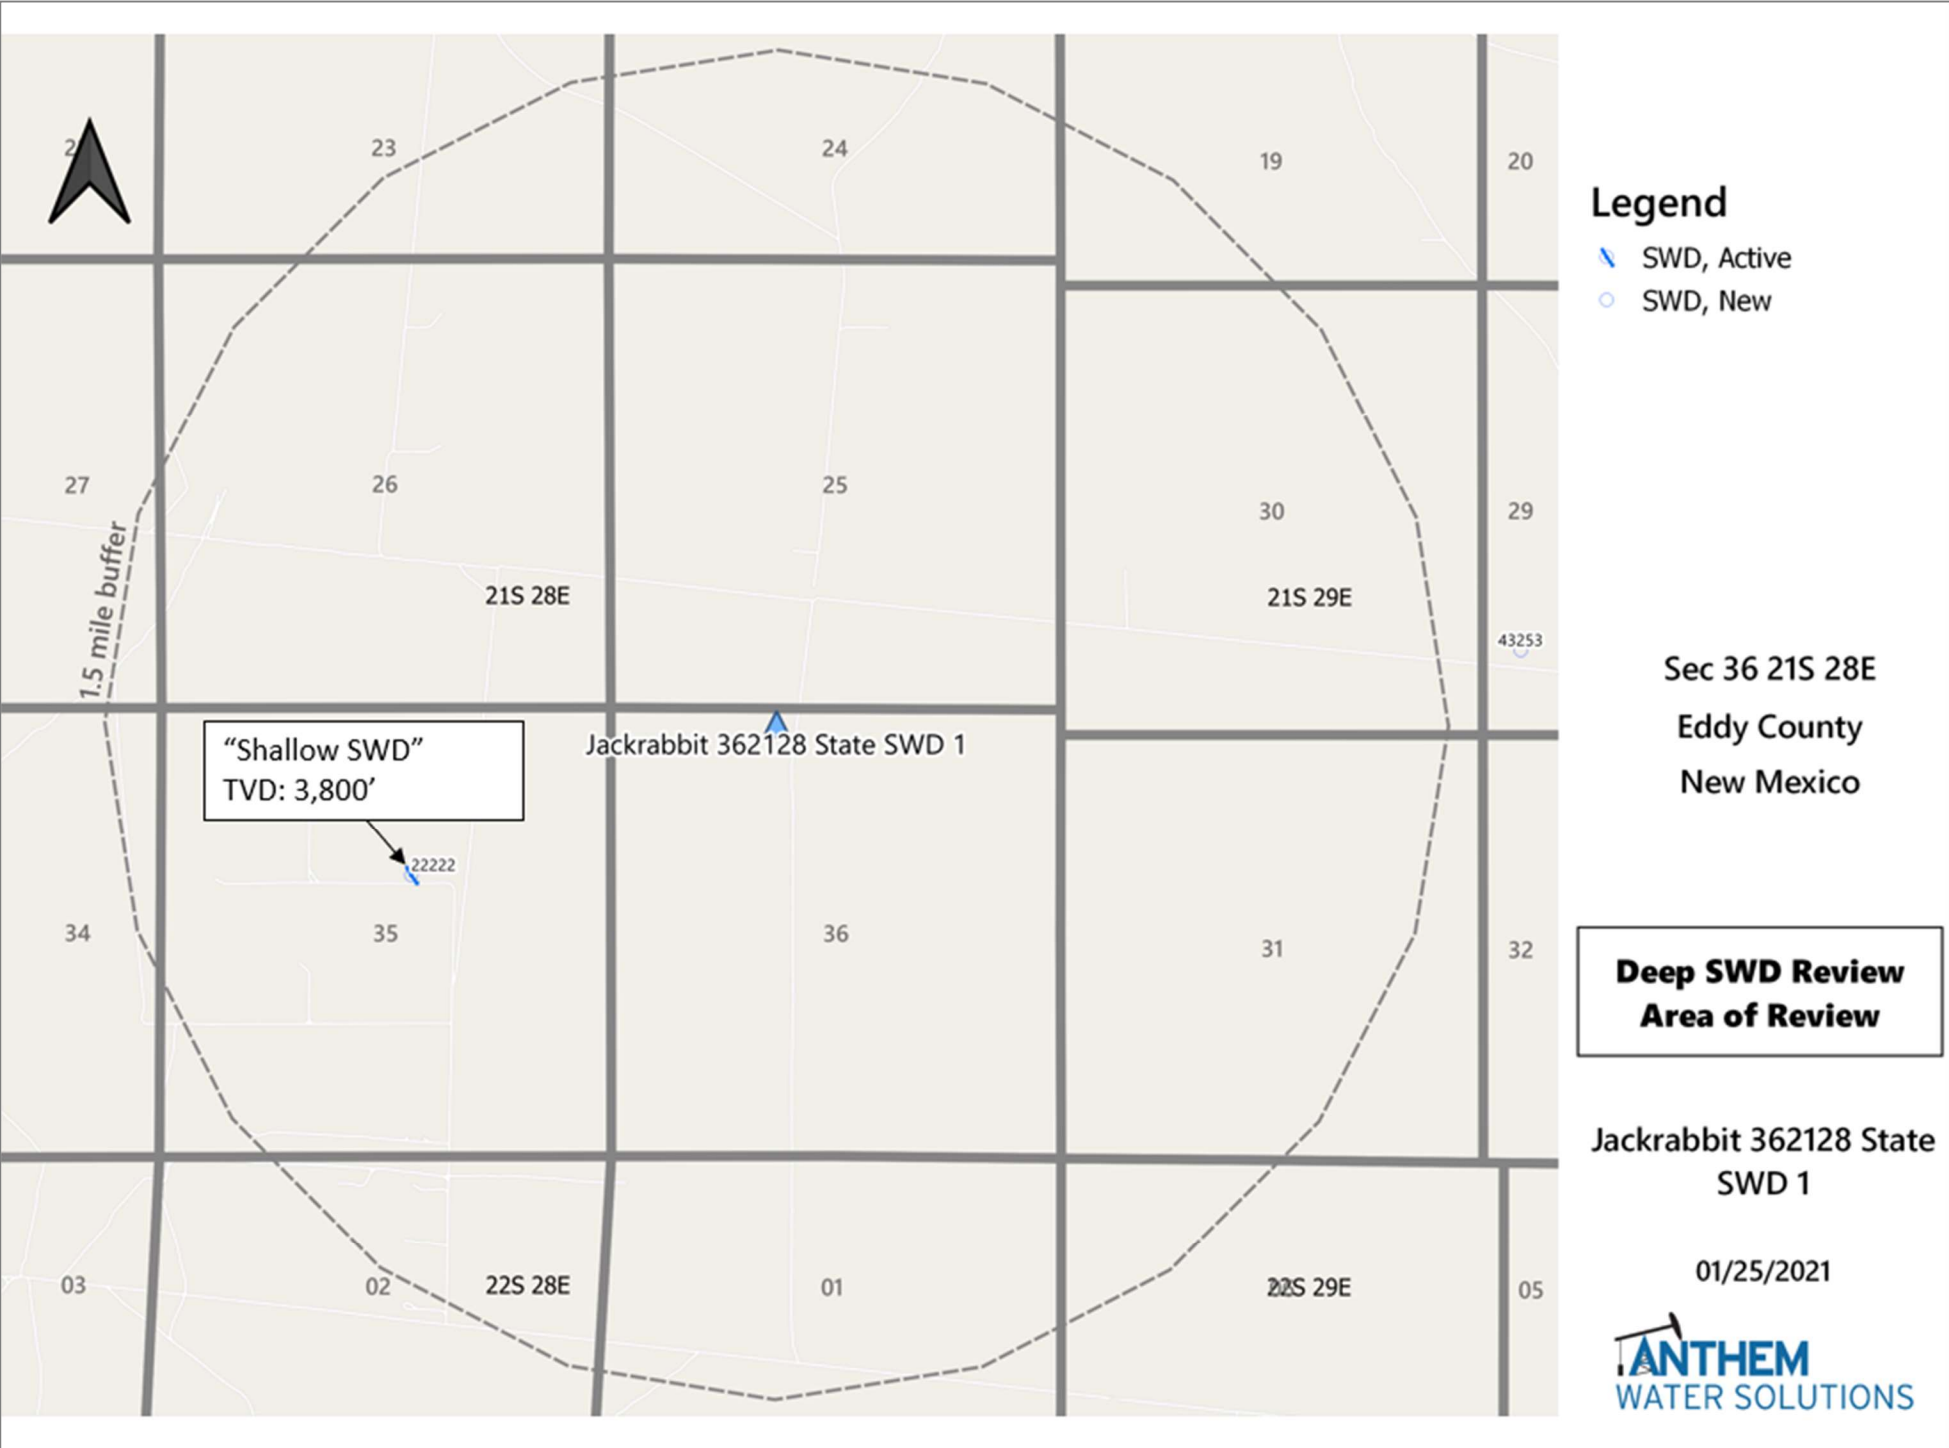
2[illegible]
23
24
19
20

Legend
SWD, Active
SWD, New

27
26
25
30
29

1.5 mile buffer

21S 28E
21S 29E

43253

Sec 36 21S 28E
Eddy County
New Mexico

"Shallow SWD"
TVD: 3,800'

Jackrabbit 362128 State SWD 1

22222

34
35
36
31
32

Deep SWD Review
Area of Review

Jackrabbit 362128 State SWD 1

03
02
22S 28E
01
22S 29E
05

01/25/2021

ANTHEM
WATER SOLUTIONS